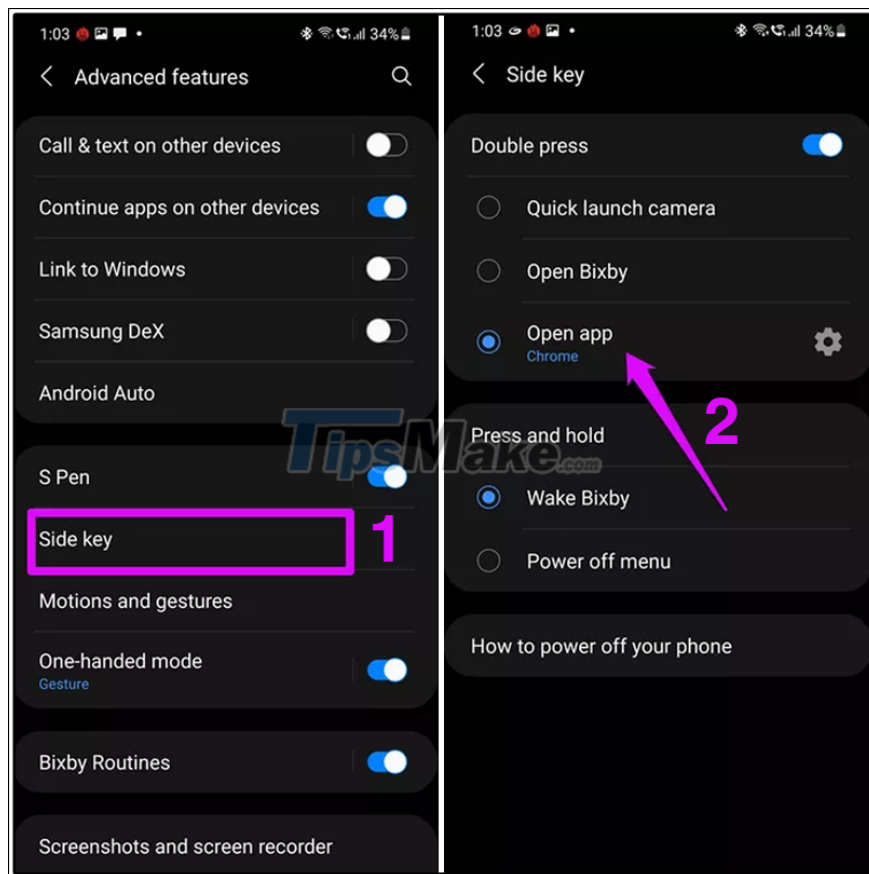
1:03 34%

Advanced features

Call & text on other devices

Continue apps on other devices

Link to Windows

Samsung DeX

Android Auto

S Pen

Side key

1

Motions and gestures

One-handed mode
Gesture

Bixby Routines

Screenshots and screen recorder

1:03 34%

Side key

Double press

Quick launch camera

Open Bixby

Open app
Chrome

2

Press and hold

Wake Bixby

Power off menu

How to power off your phone

TipsMake.com